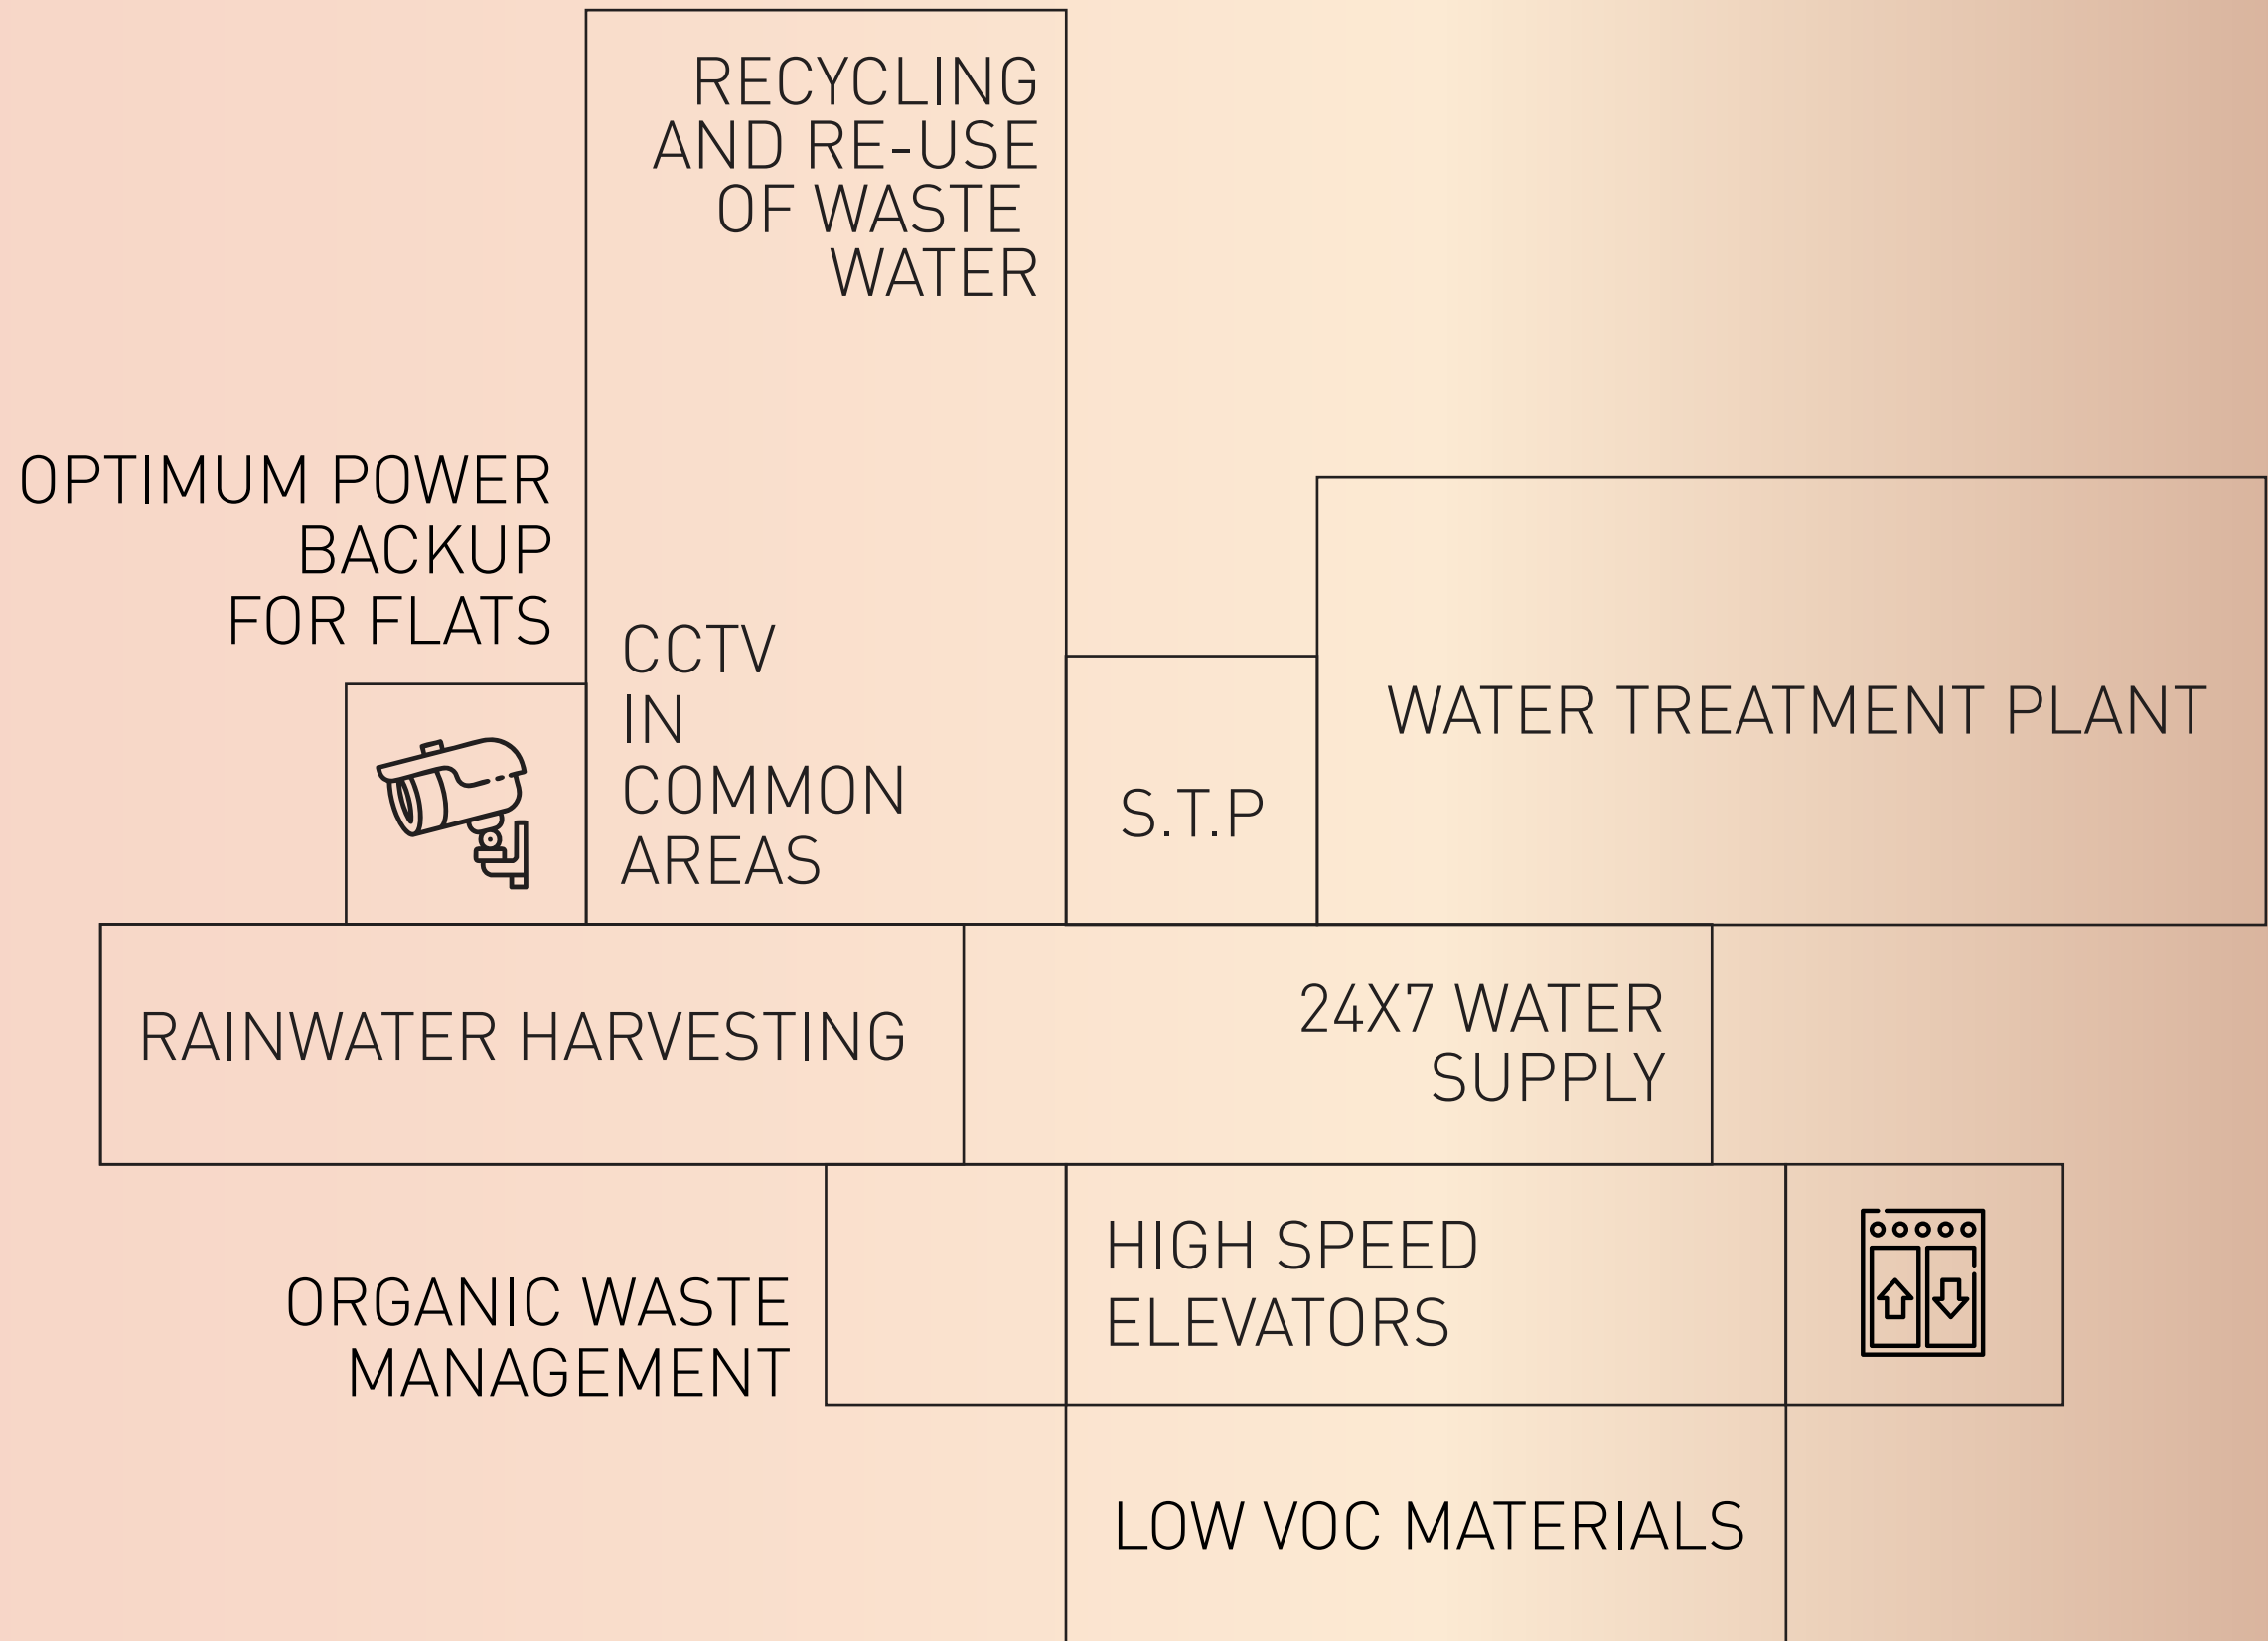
RECYCLING AND RE-USE OF WASTE WATER

OPTIMUM POWER BACKUP FOR FLATS

CCTV IN COMMON AREAS

S.T.P

WATER TREATMENT PLANT

RAINWATER HARVESTING

24X7 WATER SUPPLY

ORGANIC WASTE MANAGEMENT

HIGH SPEED ELEVATORS

LOW VOC MATERIALS